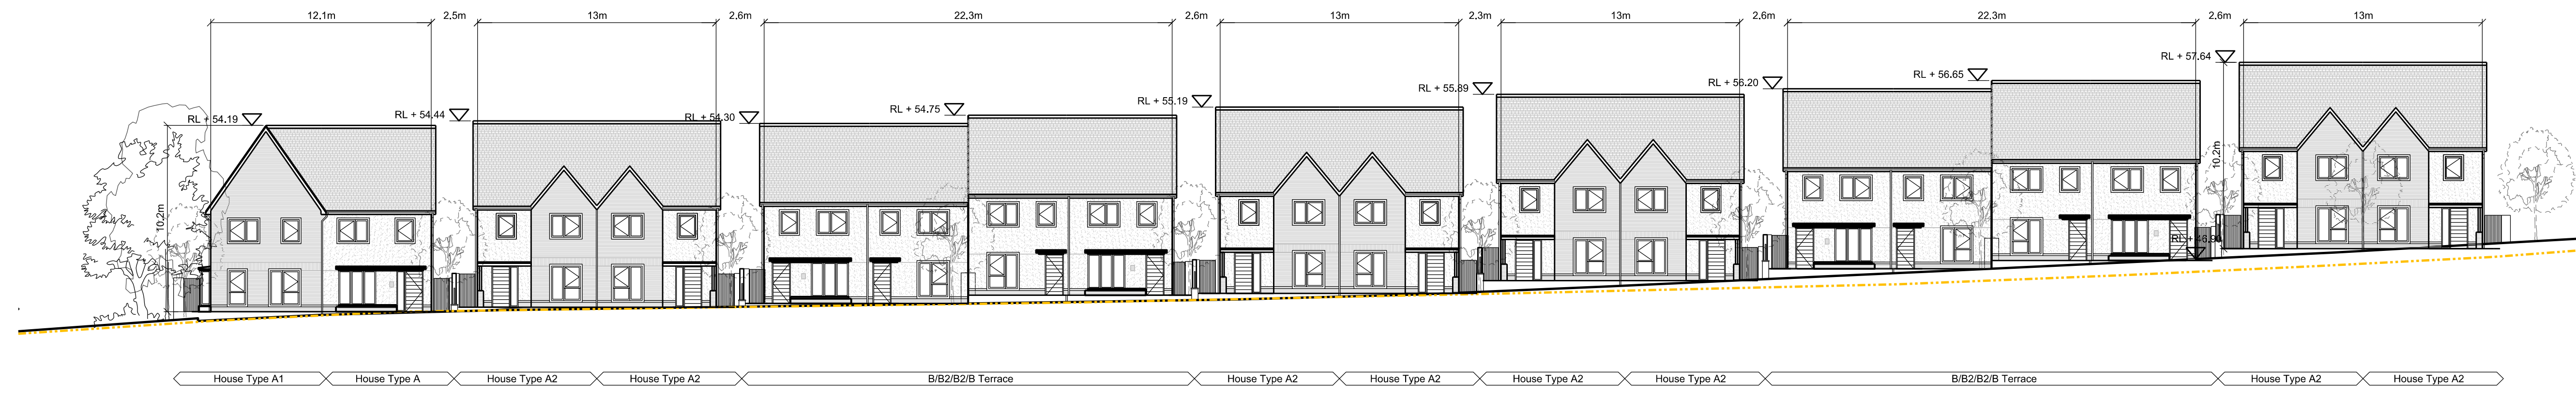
12,1m
2,5m
13m
2,6m
22,3m
2,6m
13m
2,3m
13m
2,6m
22,3m
2,6m
13m

RL + 54.19
RL + 54.44
RL + 54.30
RL + 54.75
RL + 55.19
RL + 55.89
RL + 56.20
RL + 56.65
RL + 57.64
RL + 46.90

10,2m
10,2m

House Type A1
House Type A
House Type A2
House Type A2
B/B2/B2/B Terrace
House Type A2
House Type A2
House Type A2
House Type A2
B/B2/B2/B Terrace
House Type A2
House Type A2